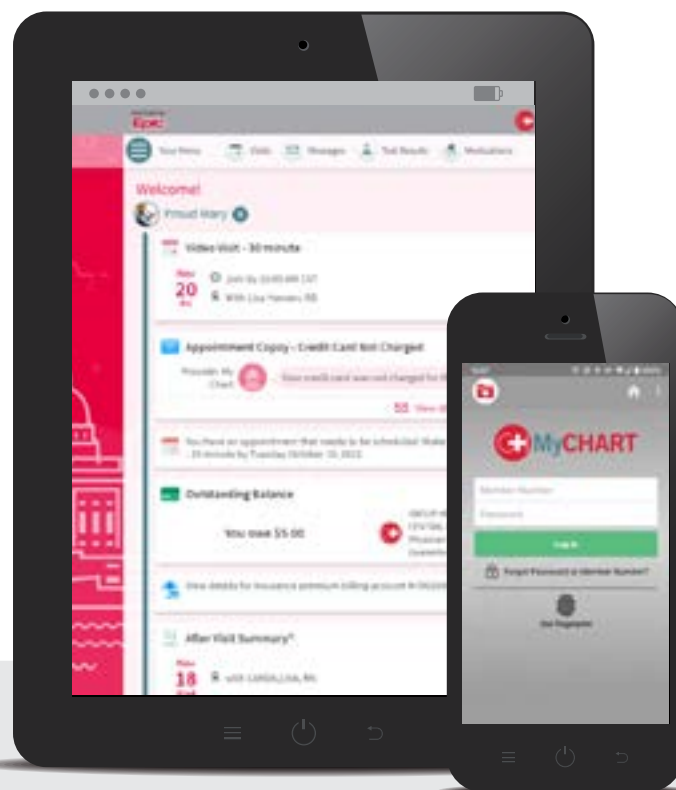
Epic

Your Menu Visits Messages Test Results Medications

Welcome!

Proud Mary

Video Visit - 30 minute

Nov 20

Join by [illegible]

With Lisa Hansen, RB

Appointment Copay - Credit Card Not Charged

Provider: My Chart

Your credit card was not charged for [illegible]

View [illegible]

You have an appointment that needs to be scheduled. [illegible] - 30 minute by Tuesday October 10, 2023.

Outstanding Balance

You owe $5.00

View details for insurance premium billing account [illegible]

After Visit Summary

Nov 18

with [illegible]

MyCHART

Member Number

Password

Log In

Forgot Password or Member Number?

Use Fingerprint